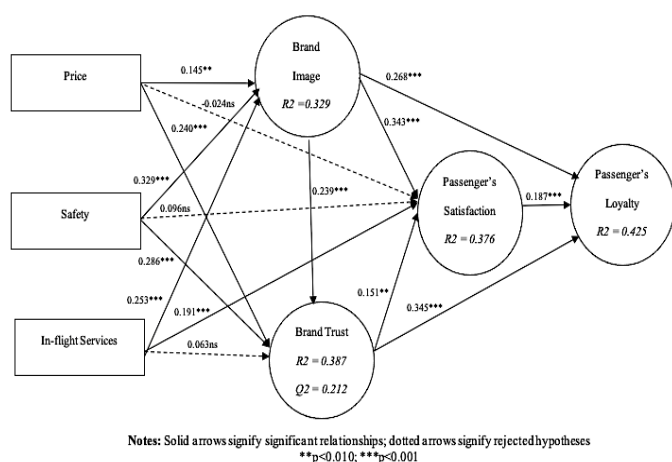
Price

Safety

In-flight Services

0.145**

-0.024ns

0.240***

0.329***

0.096ns

0.286***

0.253***

0.191***

0.063ns

Brand

Image

$R2 = 0.329$

0.268***

0.343***

0.239***

Passenger's

Satisfaction

$R2 = 0.376$

0.187***

Passenger's

Loyalty

$R2 = 0.425$

0.151**

0.345***

Brand Trust

$R2 = 0.387$

$Q2 = 0.212$

**Notes:** Solid arrows signify significant relationships; dotted arrows signify rejected hypotheses
**p<0.010; ***p<0.001